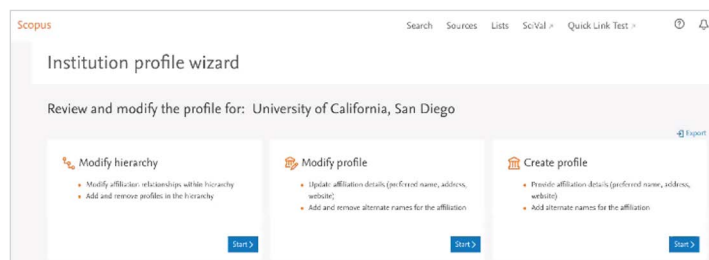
Scopus

Search Sources Lists SciVal ↗ Quick Link Test ↗

Institution profile wizard

Review and modify the profile for: University of California, San Diego

Export

Modify hierarchy

- Modify affiliation relationships within hierarchy
- Add and remove profiles in the hierarchy

Start >

Modify profile

- Update affiliation details (preferred name, address, website)
- Add and remove alternate names for the affiliation

Start >

Create profile

- Provide affiliation details (preferred name, address, website)
- Add alternate names for the affiliation

Start >